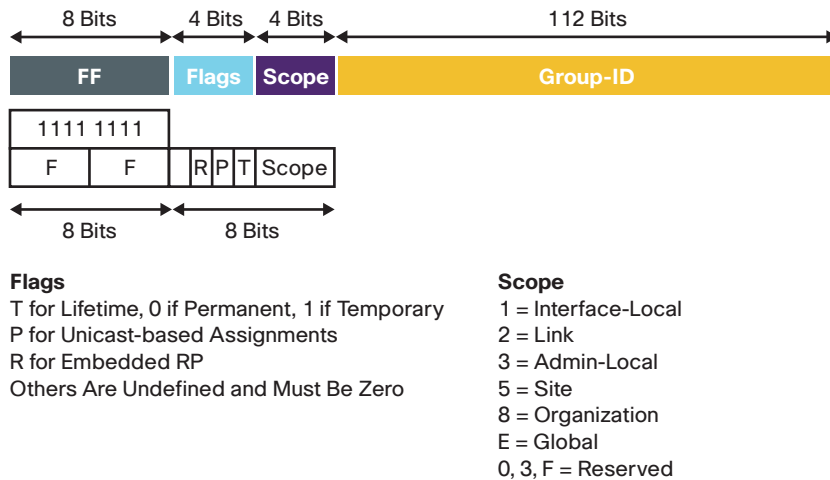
8 Bits 4 Bits 4 Bits 112 Bits

FF Flags Scope Group-ID

1111 1111

F F R P T Scope

8 Bits 8 Bits

**Flags**
T for Lifetime, 0 if Permanent, 1 if Temporary
P for Unicast-based Assignments
R for Embedded RP
Others Are Undefined and Must Be Zero

**Scope**
1 = Interface-Local
2 = Link
3 = Admin-Local
5 = Site
8 = Organization
E = Global
0, 3, F = Reserved